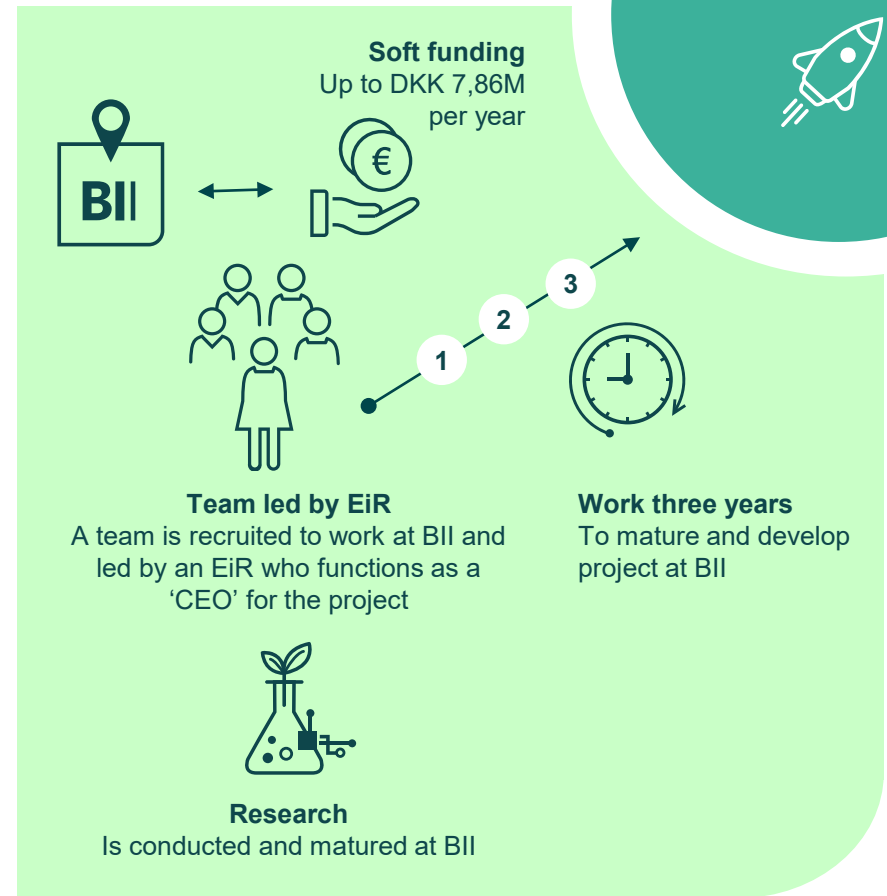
Soft funding
Up to DKK 7,86M per year

BII

€

1
2
3

Team led by EiR
A team is recruited to work at BII and led by an EiR who functions as a 'CEO' for the project

Work three years
To mature and develop project at BII

Research
Is conducted and matured at BII